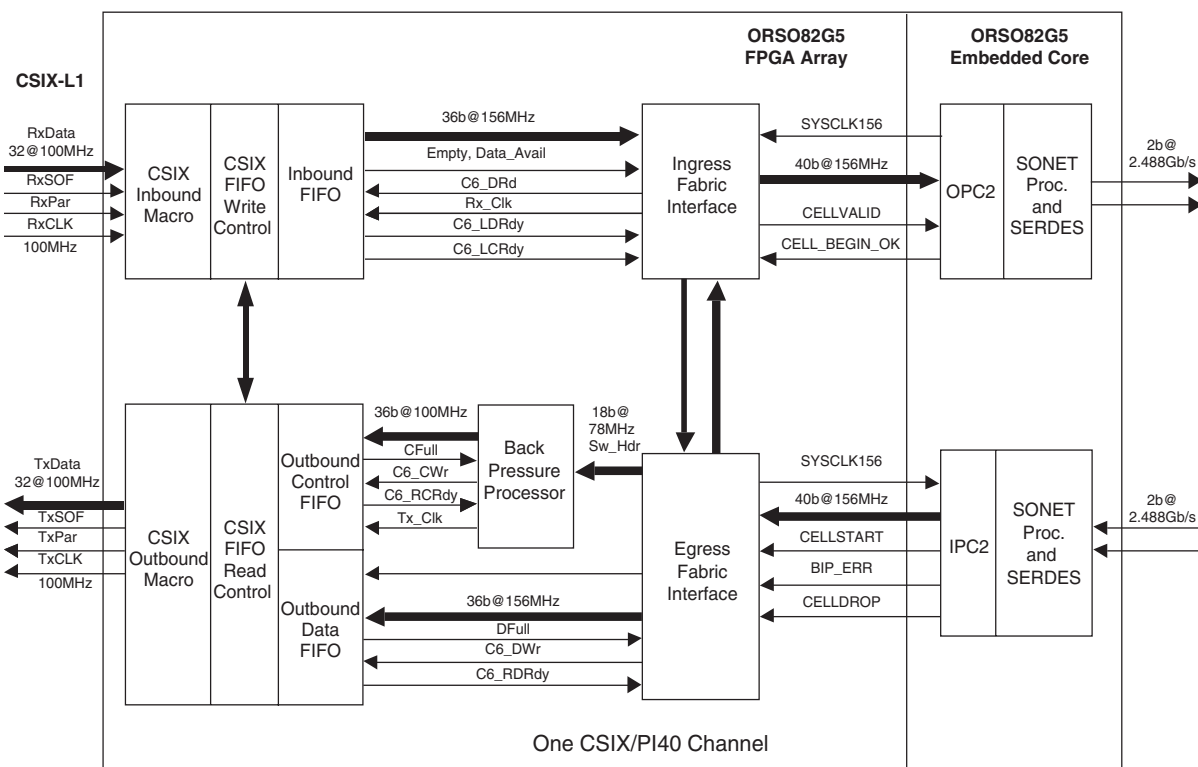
ORSO82G5
FPGA Array

ORSO82G5
Embedded Core

CSIX-L1

RxData
32@100MHz
RxSOF
RxPar
RxCLK
100MHz

CSIX
Inbound
Macro

CSIX
FIFO
Write
Control

Inbound
FIFO

36b@156MHz
Empty, Data_Avail
C6_DRd
Rx_Clk
C6_LDRdy
C6_LCRdy

Ingress
Fabric
Interface

SYSCLK156
40b@156MHz
CELLVALID
CELL_BEGIN_OK

OPC2

SONET
Proc.
and
SERDES

2b@
2.488Gb/s

TxData
32@100MHz
TxSOF
TxPar
TxCLK
100MHz

CSIX
Outbound
Macro

CSIX
FIFO
Read
Control

Outbound
Control
FIFO

36b@100MHz
CFull
C6_CWr
C6_RCRdy
Tx_Clk

Back
Pressure
Processor

18b@
78MHz
Sw_Hdr

Outbound
Data
FIFO

36b@156MHz
DFull
C6_DWr
C6_RDRdy

Egress
Fabric
Interface

SYSCLK156
40b@156MHz
CELLSTART
BIP_ERR
CELLDROP

IPC2

SONET
Proc.
and
SERDES

2b@
2.488Gb/s

One CSIX/PI40 Channel